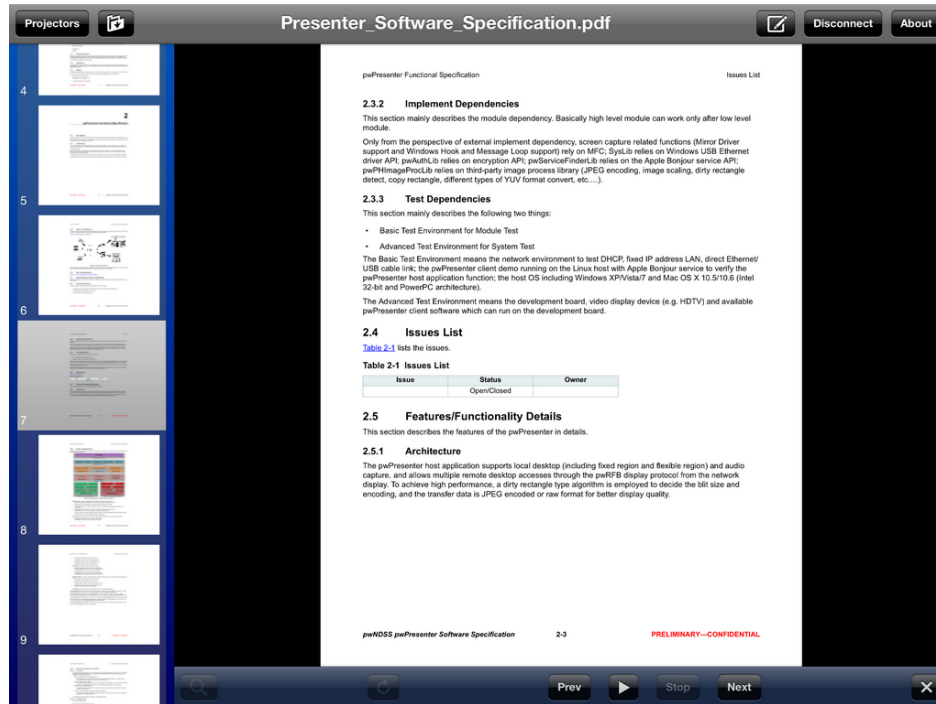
Projectors

Presenter_Software_Specification.pdf

Disconnect

About

4

2

5

6

7

8

9

pwPresenter Functional Specification

Issues List

2.3.2 Implement Dependencies

This section mainly describes the module dependency. Basically high level module can work only after low level module.

Only from the perspective of external implement dependency, screen capture related functions (Mirror Driver support and Windows Hook and Message Loop support) rely on MFC; SysLib relies on Windows USB Ethernet driver API; pwAuthLib relies on encryption API; pwServiceFinderLib relies on the Apple Bonjour service API; pwPHImageProcLib relies on third-party image process library (JPEG encoding, image scaling, dirty rectangle detect, copy rectangle, different types of YUV format convert, etc....).

2.3.3 Test Dependencies

This section mainly describes the following two things:

• Basic Test Environment for Module Test

• Advanced Test Environment for System Test

The Basic Test Environment means the network environment to test DHCP, fixed IP address LAN, direct Ethernet/ USB cable link; the pwPresenter client demo running on the Linux host with Apple Bonjour service to verify the pwPresenter host application function; the host OS including Windows XP/Vista/7 and Mac OS X 10.5/10.6 (Intel 32-bit and PowerPC architecture).

The Advanced Test Environment means the development board, video display device (e.g. HDTV) and available pwPresenter client software which can run on the development board.

2.4 Issues List

Table 2-1 lists the issues.

Table 2-1 Issues List

| Issue | Status | Owner |
|---|---|---|
| | Open/Closed | |

2.5 Features/Functionality Details

This section describes the features of the pwPresenter in details.

2.5.1 Architecture

The pwPresenter host application supports local desktop (including fixed region and flexible region) and audio capture, and allows multiple remote desktop accesses through the pwRFB display protocol from the network display. To achieve high performance, a dirty rectangle type algorithm is employed to decide the blit size and encoding, and the transfer data is JPEG encoded or raw format for better display quality.

pwNDSS pwPresenter Software Specification

2-3

PRELIMINARY—CONFIDENTIAL

Prev

Stop

Next